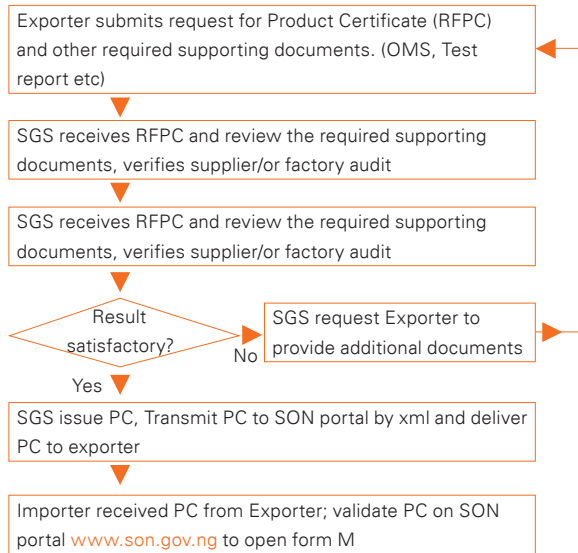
Exporter submits request for Product Certificate (RFPC) and other required supporting documents. (OMS, Test report etc)

SGS receives RFPC and review the required supporting documents, verifies supplier/or factory audit

SGS receives RFPC and review the required supporting documents, verifies supplier/or factory audit

Result satisfactory?

No

SGS request Exporter to provide additional documents

Yes

SGS issue PC, Transmit PC to SON portal by xml and deliver PC to exporter

Importer received PC from Exporter; validate PC on SON portal www.son.gov.ng to open form M